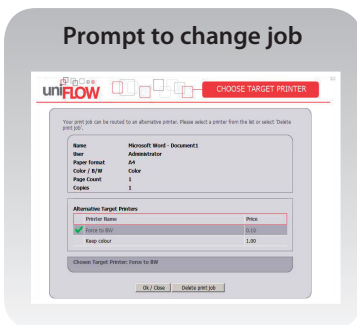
Prompt to change job

uniFLOW

CHOOSE TARGET PRINTER

Your print job can be routed to an alternative printer. Please select a printer from the list or select 'Delete print job'.

Name Microsoft Word - Document1
User Administrator
Paper format A4
Color / B/W Color
Page Count 1
Copies 1

Alternative Target Printers

| Printer Name | Price |
|---|---|
| Force to BW | 0.10 |
| Keep colour | 1.00 |

Chosen Target Printer: Force to BW

Ok / Close Delete print job